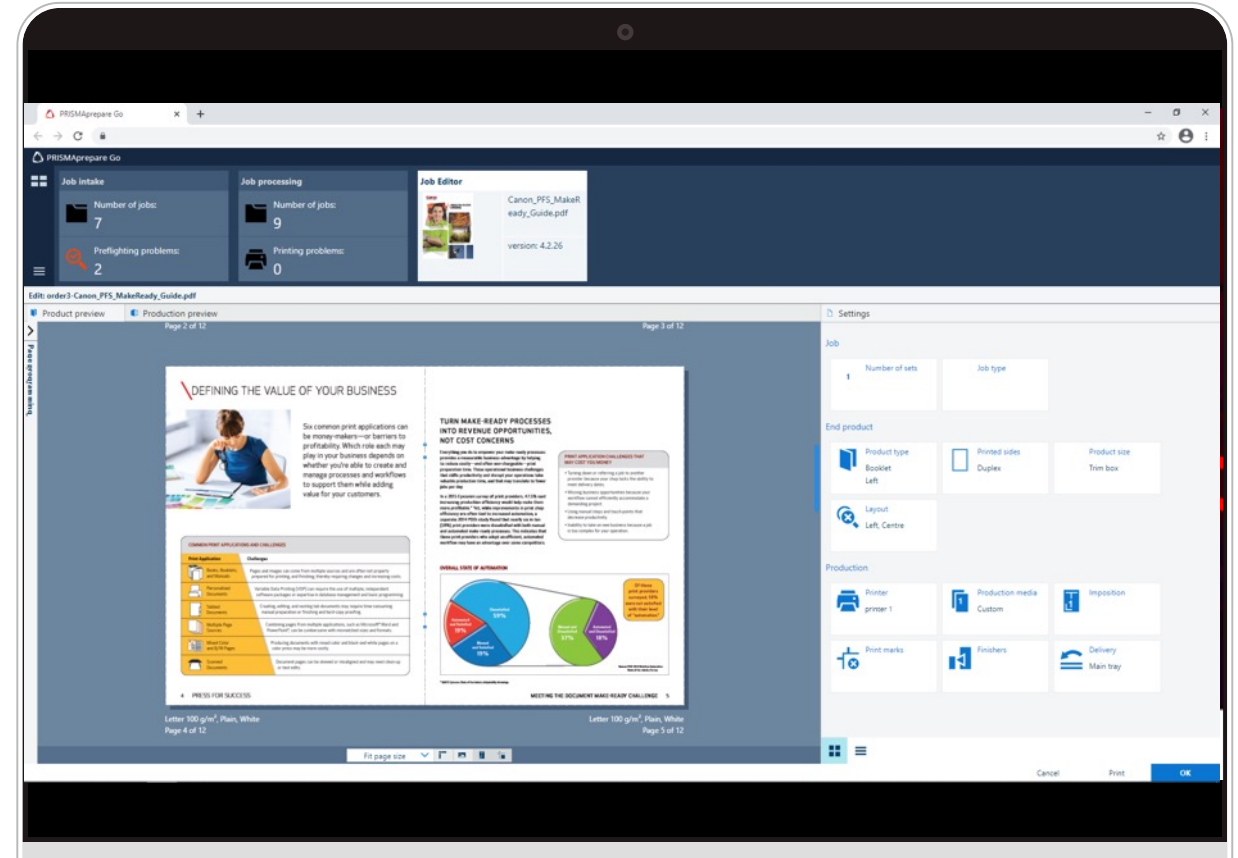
PRISMAprepare Go

PRISMAprepare Go

Job intake
Number of jobs:
7
Preflighting problems:
2

Job processing
Number of jobs:
9
Printing problems:
0

Job Editor
Canon_PFS_MakeReady_Guide.pdf
version: 4.2.26

Edit: order3-Canon_PFS_MakeReady_Guide.pdf

Product preview
Production preview

Page navigation

Page 2 of 12
Page 3 of 12

DEFINING THE VALUE OF YOUR BUSINESS

Six common print applications can be money-makers—or barriers to profitability. Which role each may play in your business depends on whether you're able to create and manage processes and workflows to support them while adding value for your customers.

COMMON PRINT APPLICATIONS AND CHALLENGES

| Print Application | Challenges |
|---|---|
| Books, Booklets, and Manuals | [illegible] |
| Personalized Documents | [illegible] |
| Tabbed Documents | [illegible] |
| Multiple Page Sources | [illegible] |
| Mixed Color and B/W Pages | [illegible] |
| Scanned Documents | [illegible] |

TURN MAKE-READY PROCESSES INTO REVENUE OPPORTUNITIES, NOT COST CONCERNS

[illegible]

PRINT APPLICATION CHALLENGES THAT MAY COST YOU MONEY

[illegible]

OVERALL STATE OF AUTOMATION

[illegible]

4 PRESS FOR SUCCESS
MEETING THE DOCUMENT MAKE-READY CHALLENGE 5

Letter 100 g/m², Plain, White
Page 4 of 12
Letter 100 g/m², Plain, White
Page 5 of 12

Fit page size

Settings

Job
1 Number of sets
Job type

End product
Product type
Booklet
Left
Printed sides
Duplex
Product size
Trim box
Layout
Left, Centre

Production
Printer
printer 1
Production media
Custom
Imposition
Print marks
Finishers
Delivery
Main tray

Cancel
Print
OK